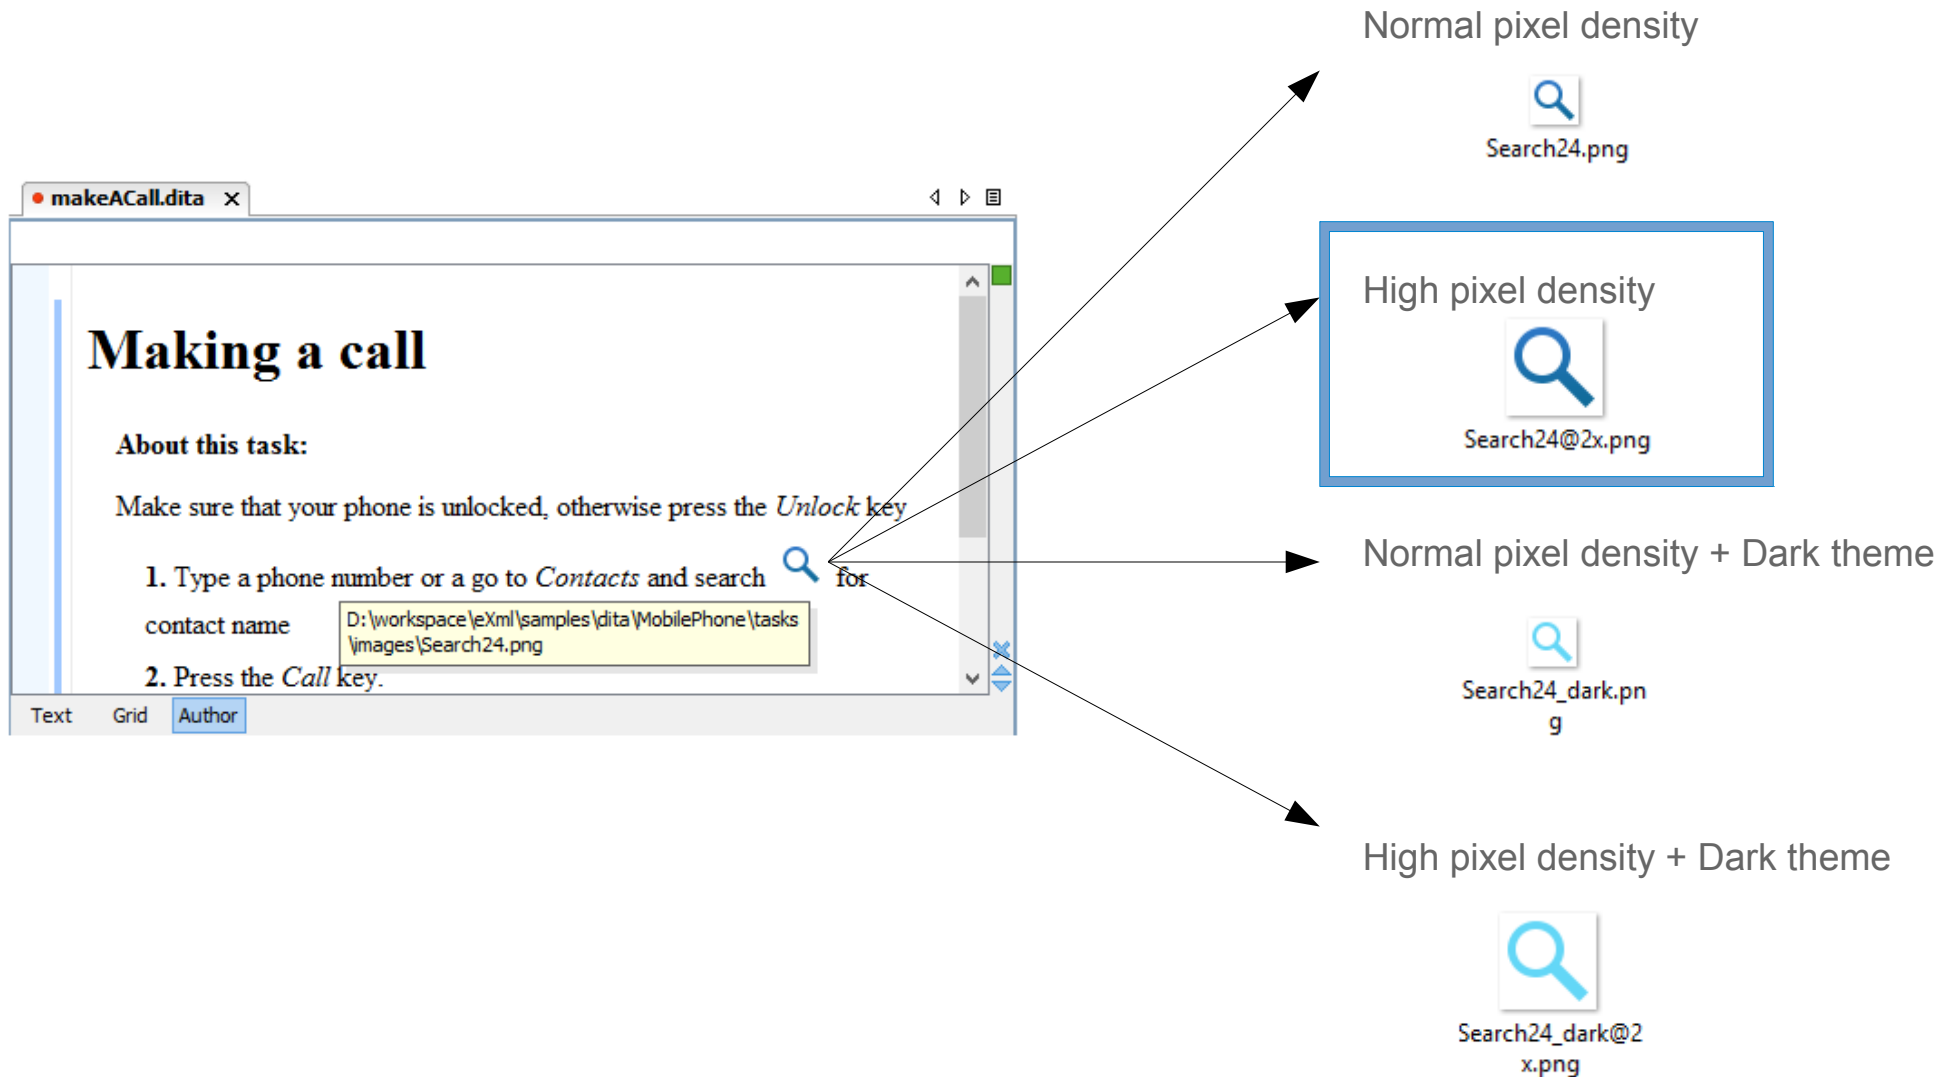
makeACall.dita ✕

Making a call

About this task:

Make sure that your phone is unlocked, otherwise press the *Unlock* key

1. Type a phone number or a go to *Contacts* and search for contact name

D:\workspace\eXml\samples\dita\MobilePhone\tasks\images\Search24.png

2. Press the *Call* key.

Text Grid Author

Normal pixel density

Search24.png

High pixel density

Search24@2x.png

Normal pixel density + Dark theme

Search24_dark.png

High pixel density + Dark theme

Search24_dark@2x.png